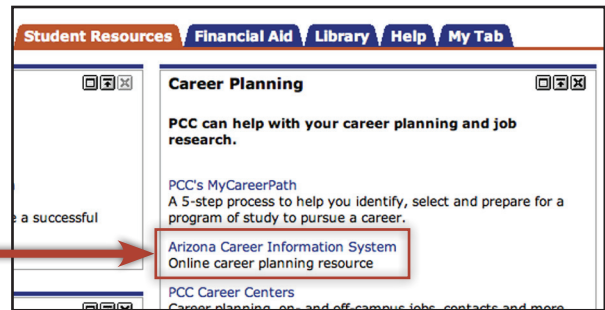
Student Resources | Financial Aid | Library | Help | My Tab

e a successful

Career Planning

PCC can help with your career planning and job research.

PCC's MyCareerPath
A 5-step process to help you identify, select and prepare for a program of study to pursue a career.

Arizona Career Information System
Online career planning resource

PCC Career Centers
Career planning, on- and off-campus jobs, contacts and more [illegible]